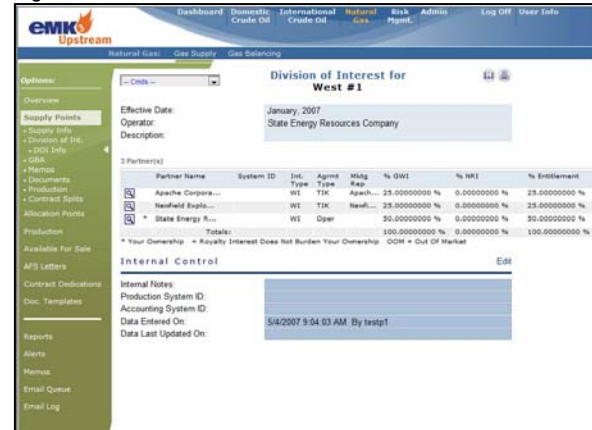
emk Upstream

Dashboard | Domestic Crude Oil | International Crude Oil | Natural Gas | Risk Mgmt. | Admin | Log Off | User Info

Natural Gas: Gas Supply | Gas Balancing

Options:
Overview
Supply Points
› Supply Info
› Division of Int.
› DOI Info
› GBA
› Memos
› Documents
› Production
› Contract Splits
Allocation Points
Production
Available For Sale
AFS Letters
Contract Dedications
Doc. Templates
Reports
Alerts
Memos
Email Queue
Email Log

-- Cmds --

Division of Interest for
West #1

Effective Date: January, 2007
Operator: State Energy Resources Company
Description:

3 Partner(s)

| | | Partner Name | System ID | Int. Type | Agrmt Type | Mktg Rep | % GWI | % NRI | % Entitlement |
|---|---|---|---|---|---|---|---|---|---|
| | | Apache Corpora... | | WI | TIK | Apach... | 25.00000000 % | 0.00000000 % | 25.00000000 % |
| | | Newfield Explo... | | WI | TIK | Newfi... | 25.00000000 % | 0.00000000 % | 25.00000000 % |
| | * | State Energy R... | | WI | Oper | | 50.00000000 % | 0.00000000 % | 50.00000000 % |
| | | Totals: | | | | | 100.00000000 % | 0.00000000 % | 100.00000000 % |

* Your Ownership + Royalty Interest Does Not Burden Your Ownership OOM = Out Of Market

Internal Control
Edit

Internal Notes:
Production System ID:
Accounting System ID:
Data Entered On: 5/4/2007 9:04:03 AM By testp1
Data Last Updated On: